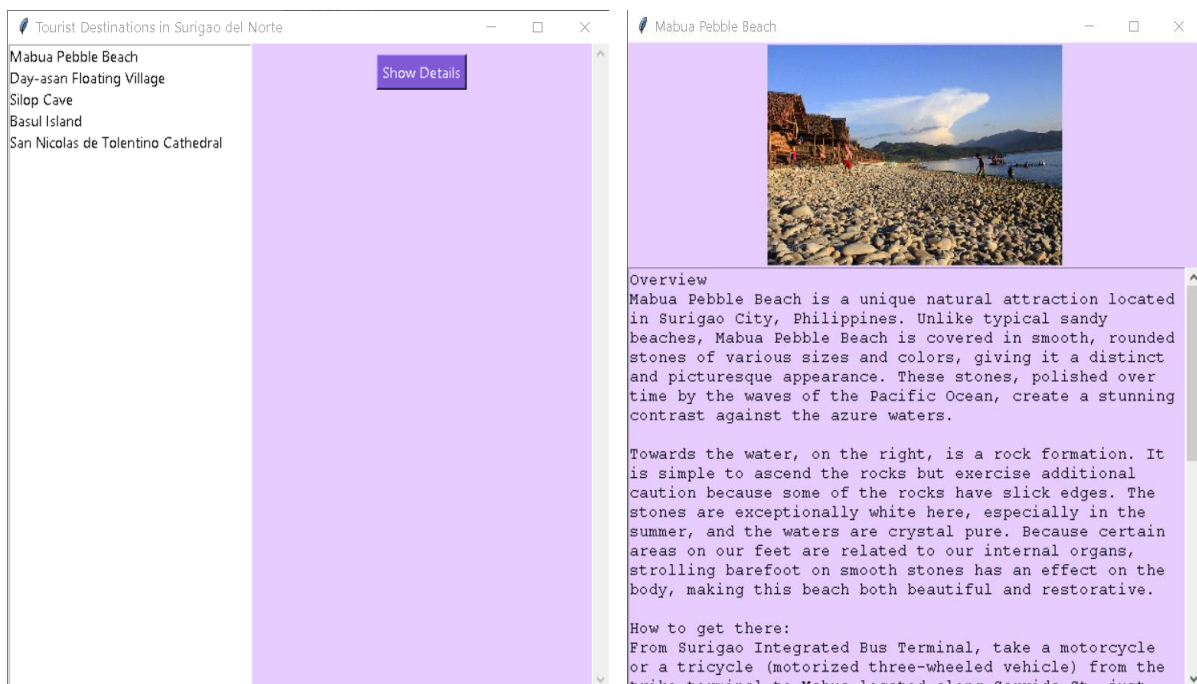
Tourist Destinations in Surigao del Norte

Mabua Pebble Beach
Day-asan Floating Village
Silop Cave
Basul Island
San Nicolas de Tolentino Cathedral

Show Details

Mabua Pebble Beach

Overview
Mabua Pebble Beach is a unique natural attraction located in Surigao City, Philippines. Unlike typical sandy beaches, Mabua Pebble Beach is covered in smooth, rounded stones of various sizes and colors, giving it a distinct and picturesque appearance. These stones, polished over time by the waves of the Pacific Ocean, create a stunning contrast against the azure waters.

Towards the water, on the right, is a rock formation. It is simple to ascend the rocks but exercise additional caution because some of the rocks have slick edges. The stones are exceptionally white here, especially in the summer, and the waters are crystal pure. Because certain areas on our feet are related to our internal organs, strolling barefoot on smooth stones has an effect on the body, making this beach both beautiful and restorative.

How to get there:
From Surigao Integrated Bus Terminal, take a motorcycle or a tricycle (motorized three-wheeled vehicle) from the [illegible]